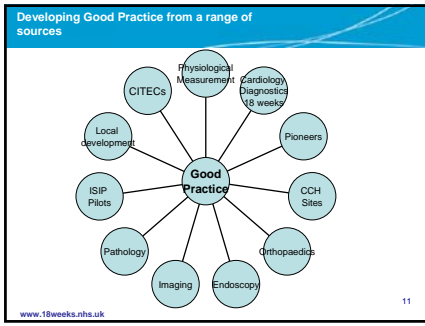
Developing Good Practice from a range of sources

Good Practice

Physiological Measurement

Cardiology Diagnostics 18 weeks

Pioneers

CCH Sites

Orthopaedics

Endoscopy

Imaging

Pathology

ISIP Pilots

Local development

CITECs

www.18weeks.nhs.uk

11